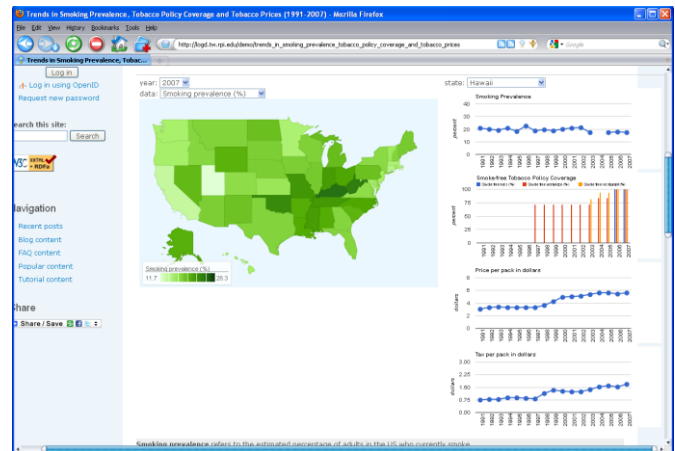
Trends in Smoking Prevalence, Tobacco Policy Coverage and Tobacco Prices (1991-2007) - Mozilla Firefox

File Edit View History Bookmarks Tools Help

http://logd.tw.rpi.edu/demo/trends_in_smoking_prevalence_tobacco_policy_coverage_and_tobacco_prices

Google

Trends in Smoking Prevalence, Tobac...

Log in

Log in using OpenID

Request new password

earch this site:

Search

W3C XHTML + RDFa

lavigation

Recent posts

Blog content

FAQ content

Popular content

Tutorial content

hare

Share / Save

year: 2007

data: Smoking prevalence (%)

state: Hawaii

Smoking prevalence (%)

11.7

28.3

Smoking Prevalence

40 30 20 10 0

percent

1991 1992 1993 1994 1995 1996 1997 1998 1999 2000 2001 2002 2003 2004 2005 2006 2007

Smokefree Tobacco Policy Coverage

Smoke free restaurants (%) Smoke free workplaces (%) Smoke free bars (%)

100 75 50 25 0

percent

1991 1992 1993 1994 1995 1996 1997 1998 1999 2000 2001 2002 2003 2004 2005 2006 2007

Price per pack in dollars

8 6 4 2 0

dollars

1991 1992 1993 1994 1995 1996 1997 1998 1999 2000 2001 2002 2003 2004 2005 2006 2007

Tax per pack in dollars

3.00 2.25 1.50 0.75 0.00

dollars

1991 1992 1993 1994 1995 1996 1997 1998 1999 2000 2001 2002 2003 2004 2005 2006 2007

Smoking prevalence refers to the estimated percentage of adults in the US who currently smoke